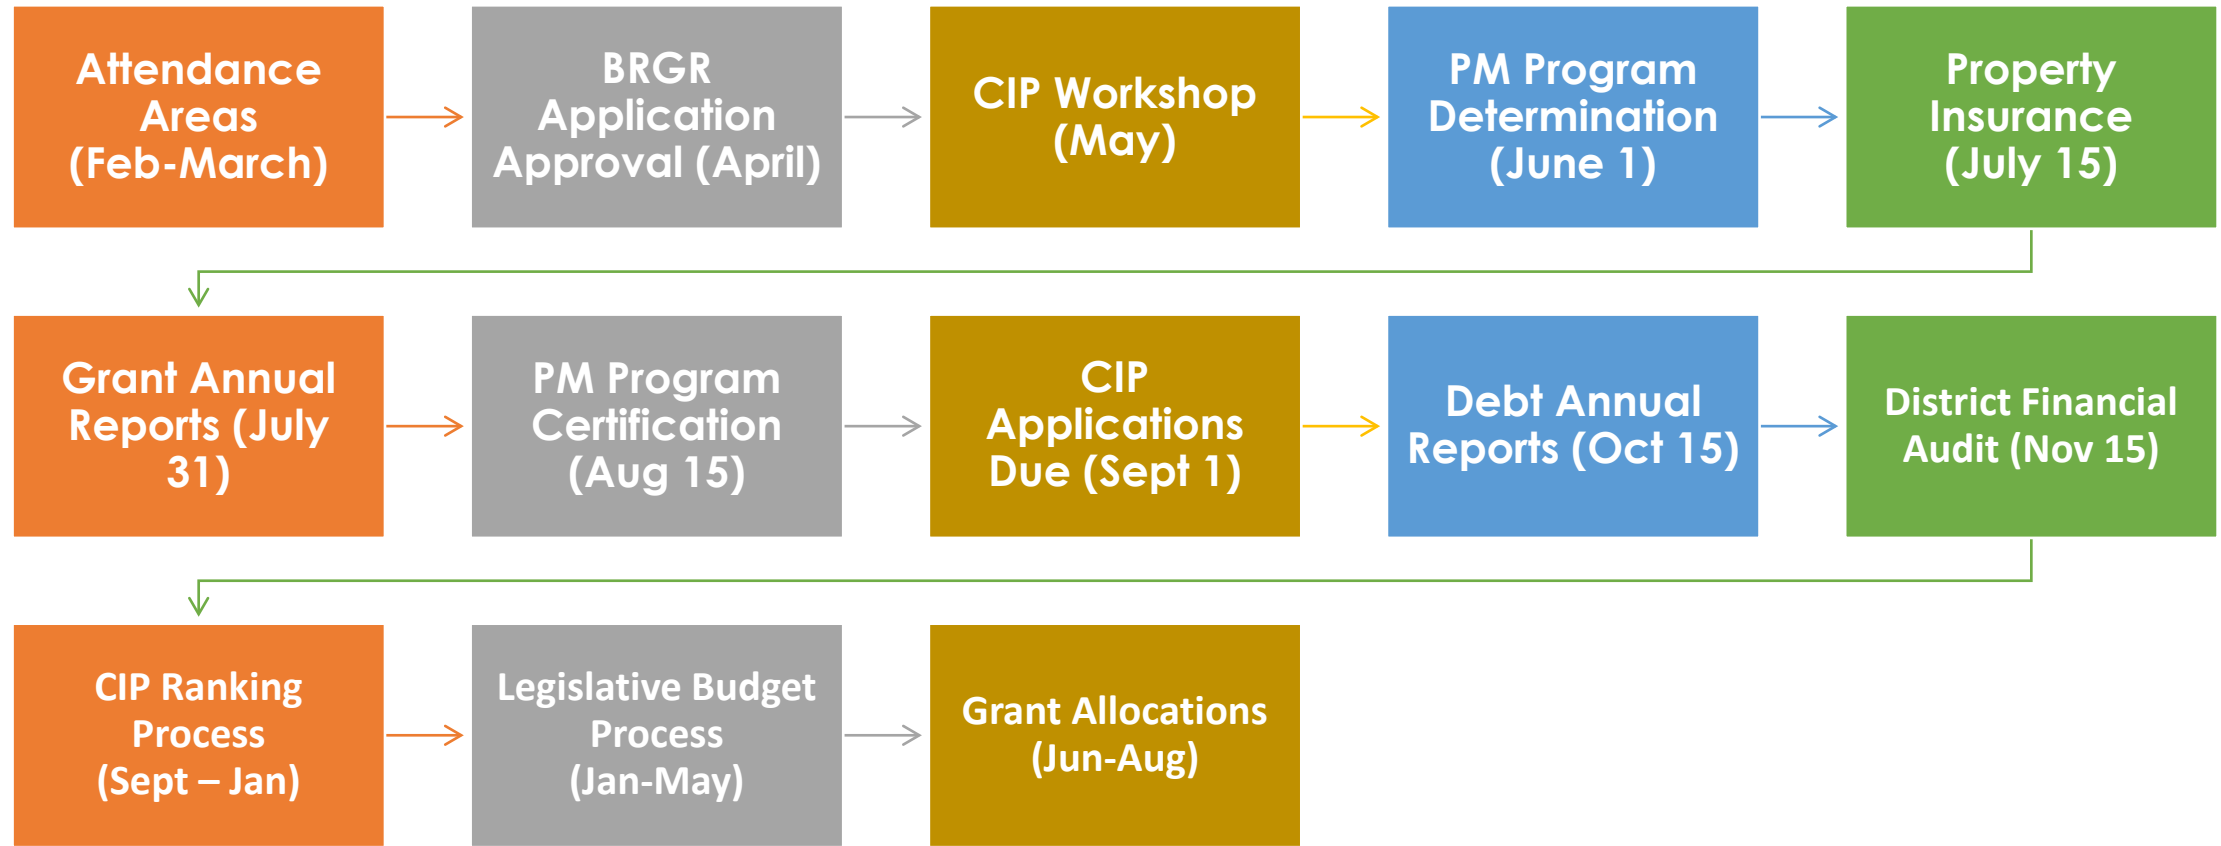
Attendance Areas (Feb-March)

BRGR Application Approval (April)

CIP Workshop (May)

PM Program Determination (June 1)

Property Insurance (July 15)

Grant Annual Reports (July 31)

PM Program Certification (Aug 15)

CIP Applications Due (Sept 1)

Debt Annual Reports (Oct 15)

District Financial Audit (Nov 15)

CIP Ranking Process (Sept – Jan)

Legislative Budget Process (Jan-May)

Grant Allocations (Jun-Aug)